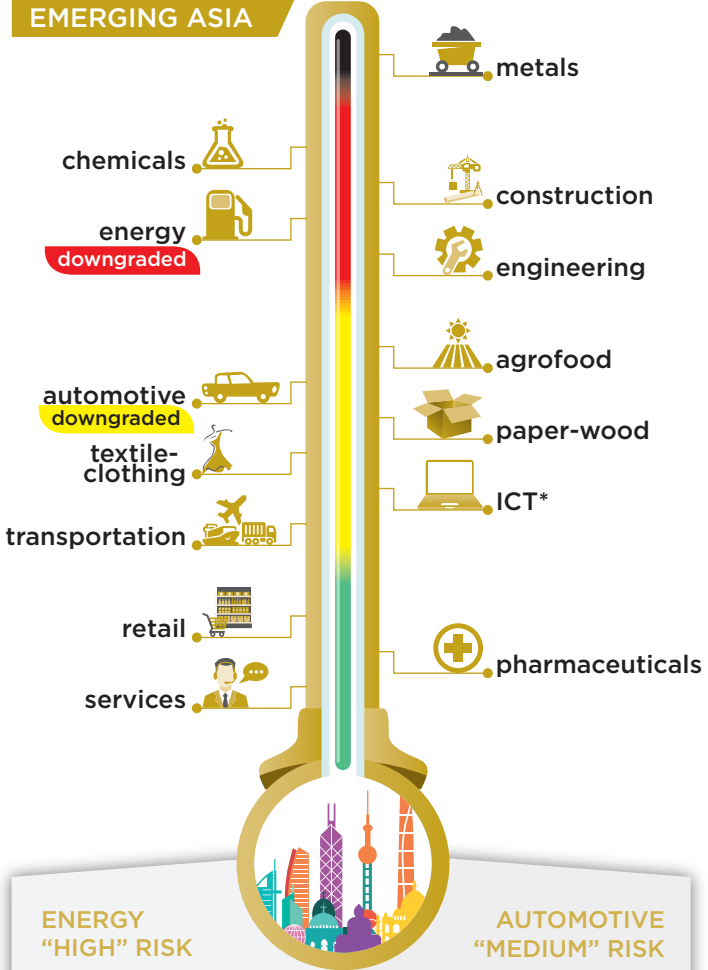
EMERGING ASIA

metals

chemicals

construction

energy
downgraded

engineering

agrofood

automotive
downgraded

paper-wood

textile-clothing

ICT*

transportation

retail

pharmaceuticals

services

ENERGY
“HIGH” RISK

AUTOMOTIVE
“MEDIUM” RISK